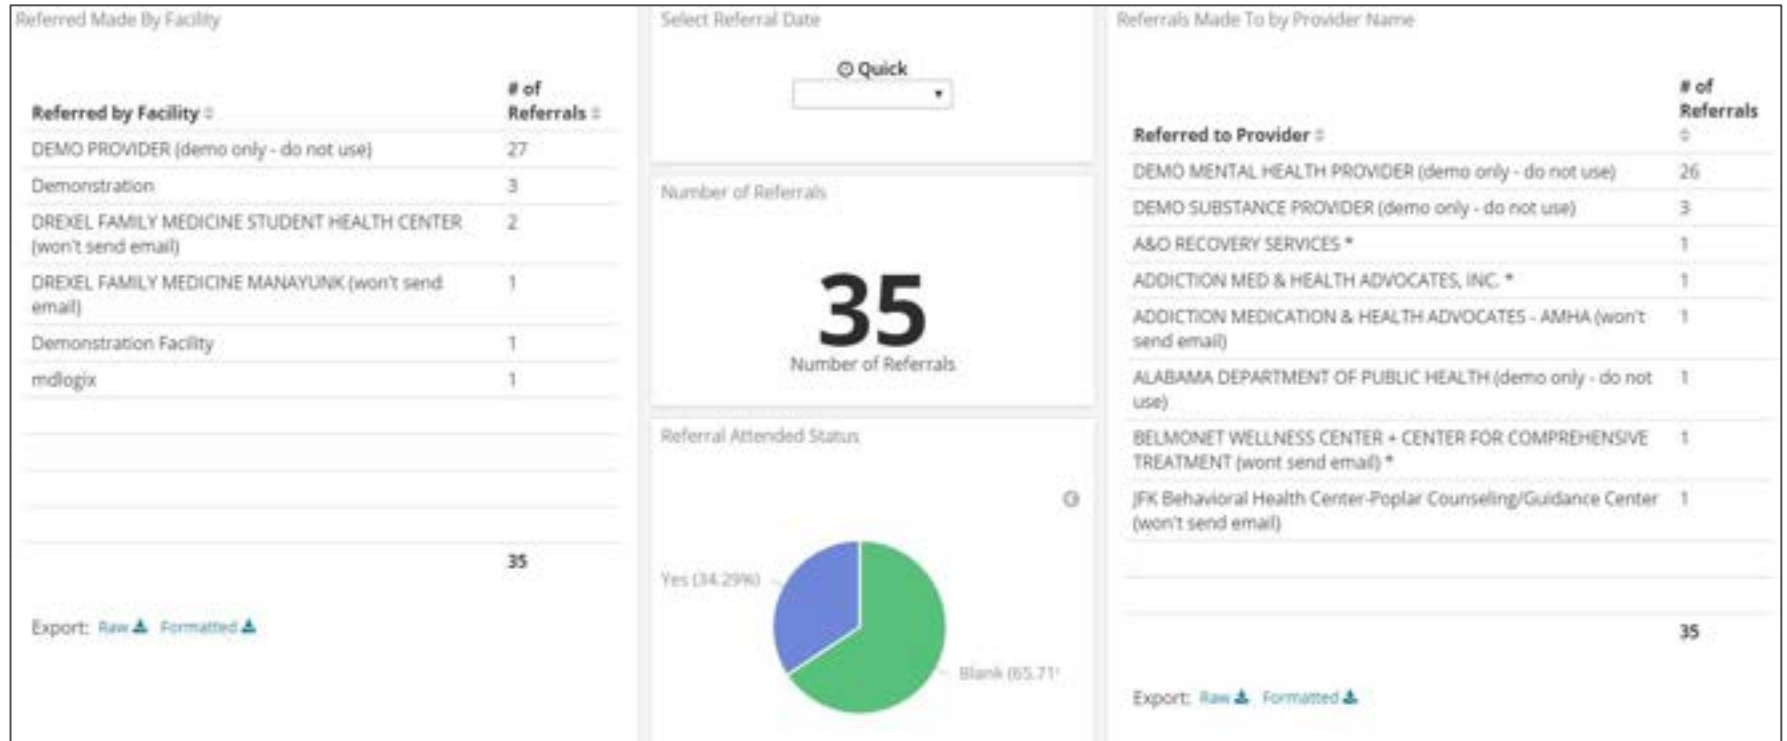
Referred Made By Facility

| Referred by Facility | # of Referrals |
|---|---|
| DEMO PROVIDER (demo only - do not use) | 27 |
| Demonstration | 3 |
| DREXEL FAMILY MEDICINE STUDENT HEALTH CENTER (won't send email) | 2 |
| DREXEL FAMILY MEDICINE MANAYUNK (won't send email) | 1 |
| Demonstration Facility | 1 |
| mdlogix | 1 |
| | 35 |

Export: Raw Formatted

Select Referral Date

Quick

Number of Referrals

35

Number of Referrals

Referral Attended Status

Yes (34.29%)

Blank (65.71

Referrals Made To by Provider Name

| Referred to Provider | # of Referrals |
|---|---|
| DEMO MENTAL HEALTH PROVIDER (demo only - do not use) | 26 |
| DEMO SUBSTANCE PROVIDER (demo only - do not use) | 3 |
| A&O RECOVERY SERVICES * | 1 |
| ADDICTION MED & HEALTH ADVOCATES, INC. * | 1 |
| ADDICTION MEDICATION & HEALTH ADVOCATES - AMHA (won't send email) | 1 |
| ALABAMA DEPARTMENT OF PUBLIC HEALTH (demo only - do not use) | 1 |
| BELMONET WELLNESS CENTER + CENTER FOR COMPREHENSIVE TREATMENT (wont send email) * | 1 |
| JFK Behavioral Health Center-Poplar Counseling/Guidance Center (won't send email) | 1 |
| | 35 |

Export: Raw Formatted